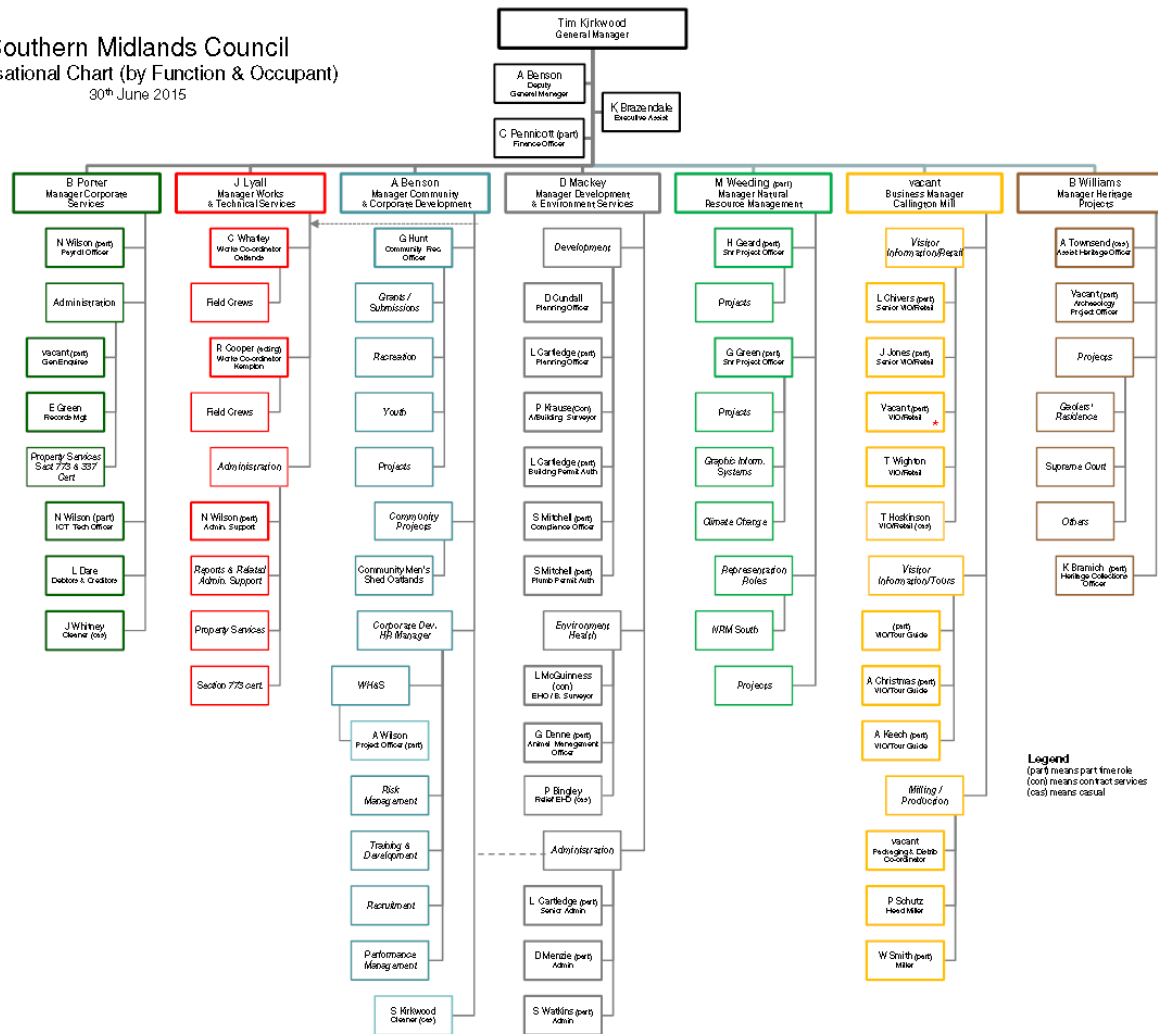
Southern Midlands Council
sational Chart (by Function & Occupant)
30th June 2015

Tim Kirkwood
General Manager

A Benson
Deputy General Manager

K Brazendale
Executive Assist

C Pennicott (part)
Finance Officer

B Porter
Manager Corporate Services

N Wilson (part)
Payroll Officer

Administration

vacant (part)
Gen Enquires

E Green
Records Mgt

Property Services Sect 773 & 337 Cert

N Wilson (part)
ICT Tech Officer

L Dare
Debtors & Creditors

J Whitney
Cleaner (cas)

J Lyall
Manager Works & Technical Services

C Whatley
Works Co-ordinator Oatlands

Field Crews

R Cooper (acting)
Works Co-ordinator Kempton

Field Crews

Administration

N Wilson (part)
Admin. Support

Reports & Related Admin. Support

Property Services

Section 773 cert.

A Benson
Manager Community & Corporate Development

G Hunt
Community Rec. Officer

Grants / Submissions

Recreation

Youth

Projects

Community Projects

Community Men's Shed Oatlands

Corporate Dev. HR Manager

WH&S

A Wilson
Project Officer (part)

Risk Management

Training & Development

Recruitment

Performance Management

S Kirkwood
Cleaner (cas)

D Mackey
Manager Development & Environment Services

Development

D Cundall
Planning Officer

L Cartledge (part)
Planning Officer

P Krause (Con)
A/Building Surveyor

L Cartledge (part)
Building Permit Auth

S Mitchell (part)
Compliance Officer

S Mitchell (part)
Plumb Permit Auth

Environment Health

L McGuinness (con)
EHO / B. Surveyor

G Denne (part)
Animal Management Officer

P Bingley
Relief EHO (cas)

Administration

L Cartledge (part)
Senior Admin

D Menzie (part)
Admin

S Watkins (part)
Admin

M Weeding (part)
Manager Natural Resource Management

H Geard (part)
Snr Project Officer

Projects

G Green (part)
Snr Project Officer

Projects

Graphic Inform. Systems

Climate Change

Representation Roles

NRM South

Projects

vacant
Business Manager Callington Mill

Visitor Information/Retail

L Chivers (part)
Senior VIO/Retail

J Jones (part)
Senior VIO/Retail

Vacant (part)
VIO/Retail
*

T Wighton
VIO/Retail

T Hoskinson
VIO/Retail (cas)

Visitor Information/Tours

(part)
VIO/Tour Guide

A Christmas (part)
VIO/Tour Guide

A Keech (part)
VIO/Tour Guide

Milling / Production

vacant
Packaging & Distrib Co-ordinator

P Schutz
Head Miller

W Smith (part)
Miller

B Williams
Manager Heritage Projects

A Townsend (cas)
Asset Heritage Officer

Vacant (part)
Archeology Project Officer

Projects

Gaolers' Residence

Supreme Court

Others

K Branich (part)
Heritage Collections Officer

Legend
(part) means part time role
(con) means contract services
(cas) means casual